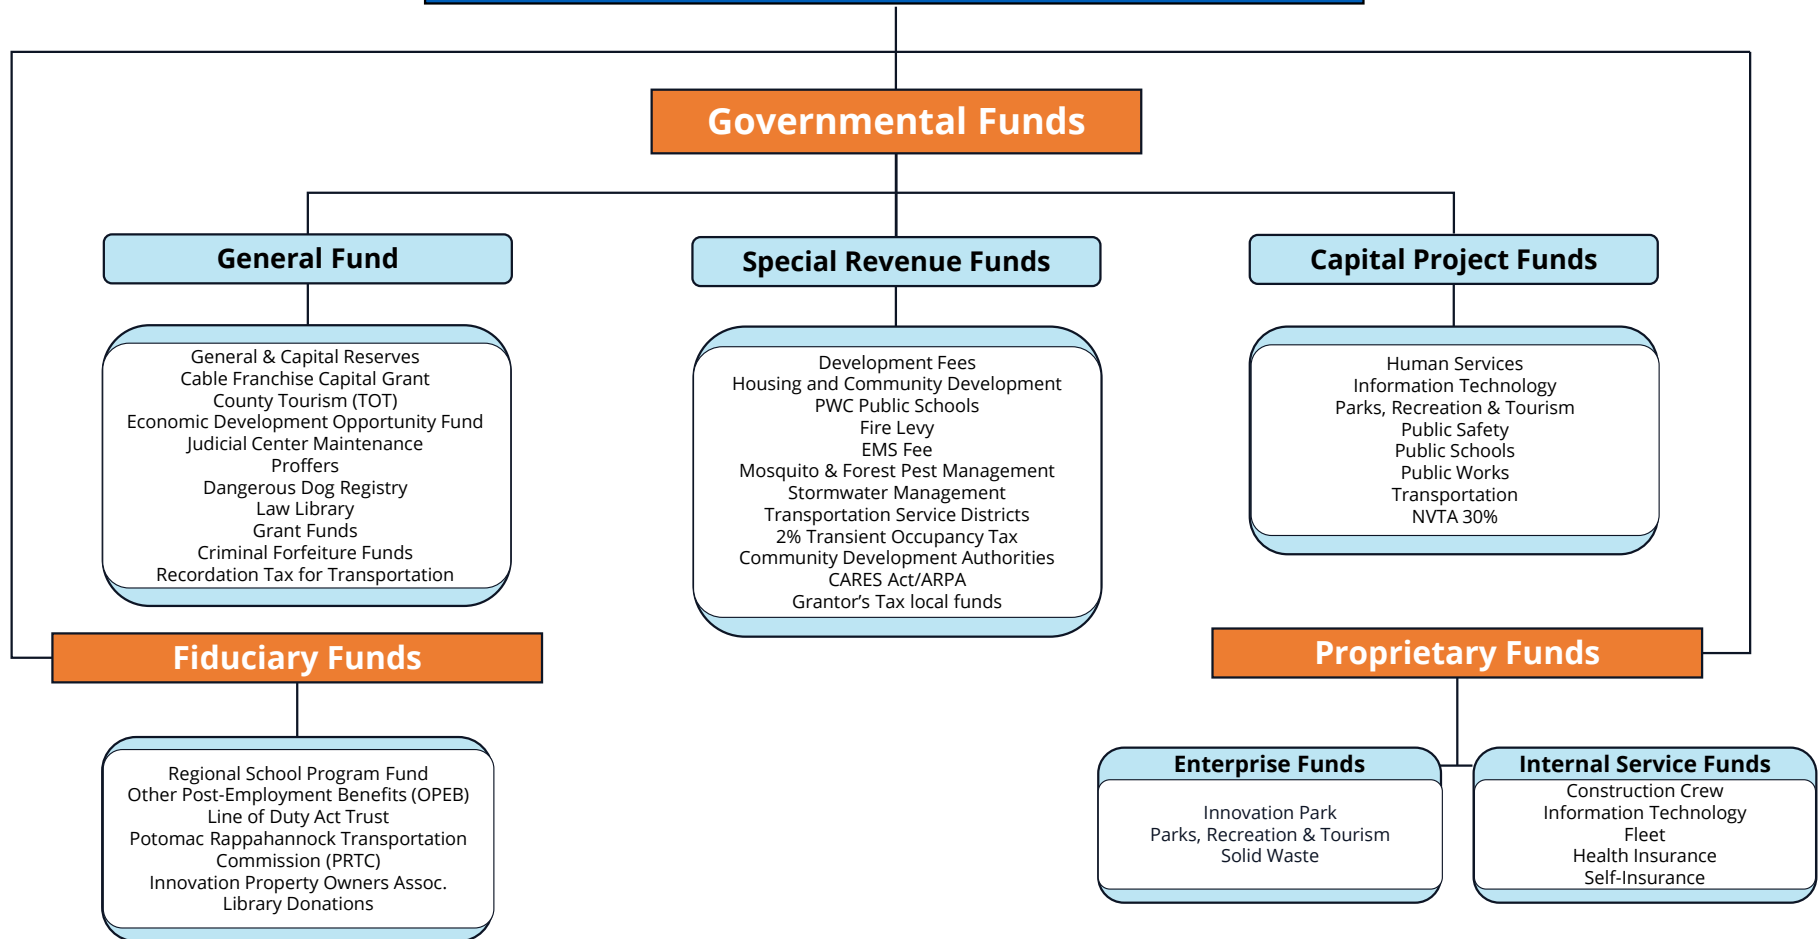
Governmental Funds

General Fund

General & Capital Reserves
Cable Franchise Capital Grant
County Tourism (TOT)
Economic Development Opportunity Fund
Judicial Center Maintenance
Proffers
Dangerous Dog Registry
Law Library
Grant Funds
Criminal Forfeiture Funds
Recordation Tax for Transportation

Special Revenue Funds

Development Fees
Housing and Community Development
PWC Public Schools
Fire Levy
EMS Fee
Mosquito & Forest Pest Management
Stormwater Management
Transportation Service Districts
2% Transient Occupancy Tax
Community Development Authorities
CARES Act/ARPA
Grantor's Tax local funds

Capital Project Funds

Human Services
Information Technology
Parks, Recreation & Tourism
Public Safety
Public Schools
Public Works
Transportation
NVTA 30%

Fiduciary Funds

Regional School Program Fund
Other Post-Employment Benefits (OPEB)
Line of Duty Act Trust
Potomac Rappahannock Transportation Commission (PRTC)
Innovation Property Owners Assoc.
Library Donations

Proprietary Funds

Enterprise Funds

Innovation Park
Parks, Recreation & Tourism
Solid Waste

Internal Service Funds

Construction Crew
Information Technology
Fleet
Health Insurance
Self-Insurance